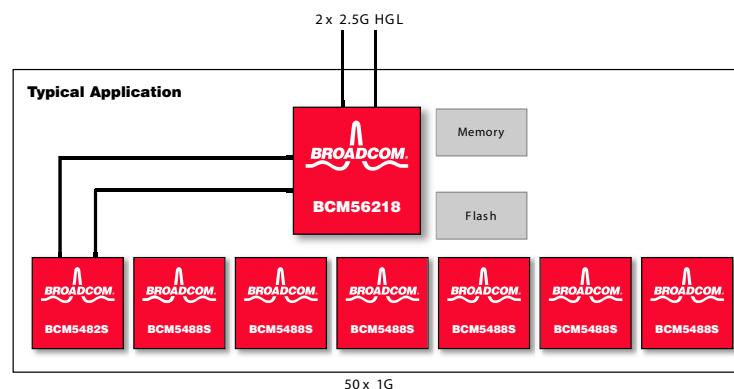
2 x 2.5G HGL

Typical Application

BROADCOM.
BCM56218

Memory

Flash

BROADCOM.
BCM5482S

BROADCOM.
BCM5488S

BROADCOM.
BCM5488S

BROADCOM.
BCM5488S

BROADCOM.
BCM5488S

BROADCOM.
BCM5488S

BROADCOM.
BCM5488S

50 x 1G